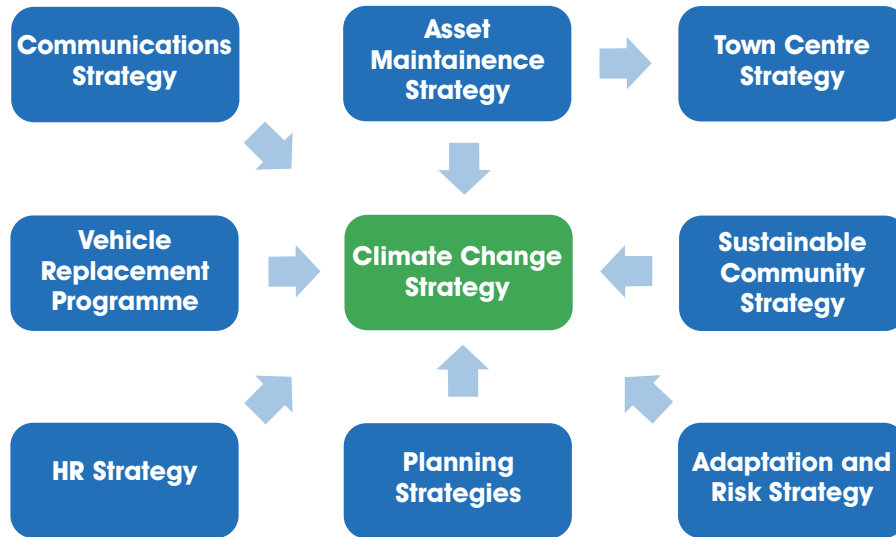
Communications Strategy

Asset Maintainence Strategy

Town Centre Strategy

Vehicle Replacement Programme

Climate Change Strategy

Sustainable Community Strategy

HR Strategy

Planning Strategies

Adaptation and Risk Strategy